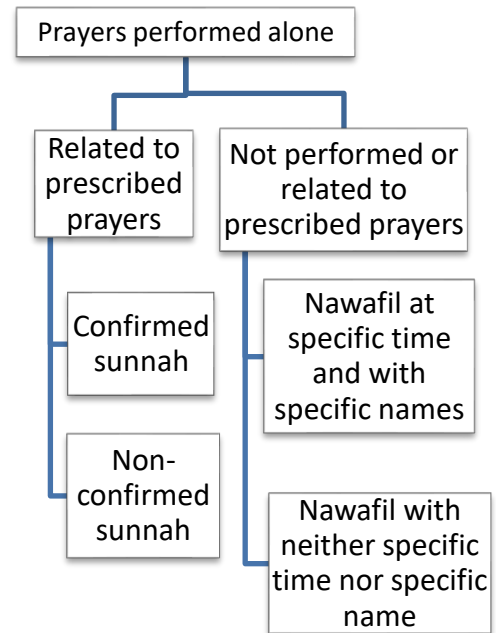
Prayers performed alone

Related to prescribed prayers

Confirmed sunnah

Non-confirmed sunnah

Not performed or related to prescribed prayers

Nawafil at specific time and with specific names

Nawafil with neither specific time nor specific name